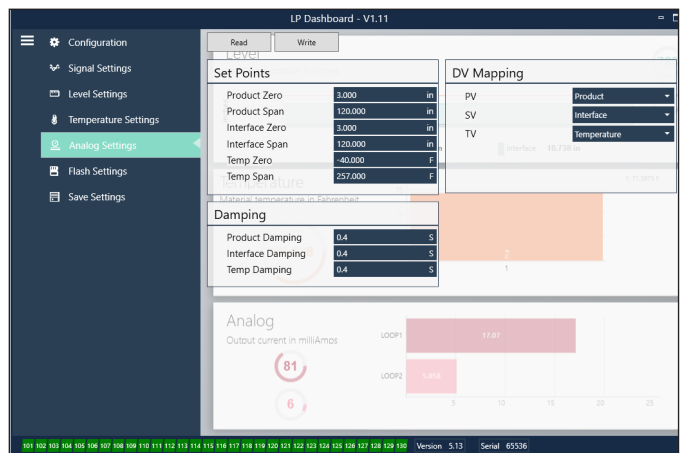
LP Dashboard - V1.11

Configuration
Signal Settings
Level Settings
Temperature Settings
Analog Settings
Flash Settings
Save Settings

Read
Write

Level

Set Points

| | | |
|---|---|---|
| Product Zero | 3.000 | in |
| Product Span | 120.000 | in |
| Interface Zero | 3.000 | in |
| Interface Span | 120.000 | in |
| Temp Zero | -40.000 | F |
| Temp Span | 257.000 | F |

DV Mapping

| | |
|---|---|
| PV | Product |
| SV | Interface |
| TV | Temperature |

Interface 10.738 in

Temperature
Material temperature in Fahrenheit

Damping

| | | |
|---|---|---|
| Product Damping | 0.4 | S |
| Interface Damping | 0.4 | S |
| Temp Damping | 0.4 | S |

1

Analog
Output current in milliAmps

81
6

LOOP1 17.01
LOOP2 5.018

5 10 15 20 25

101 102 103 104 105 106 107 108 109 110 111 112 113 114 115 116 117 118 119 120 121 122 123 124 125 126 127 128 129 130 Version 5.13 Serial 65536